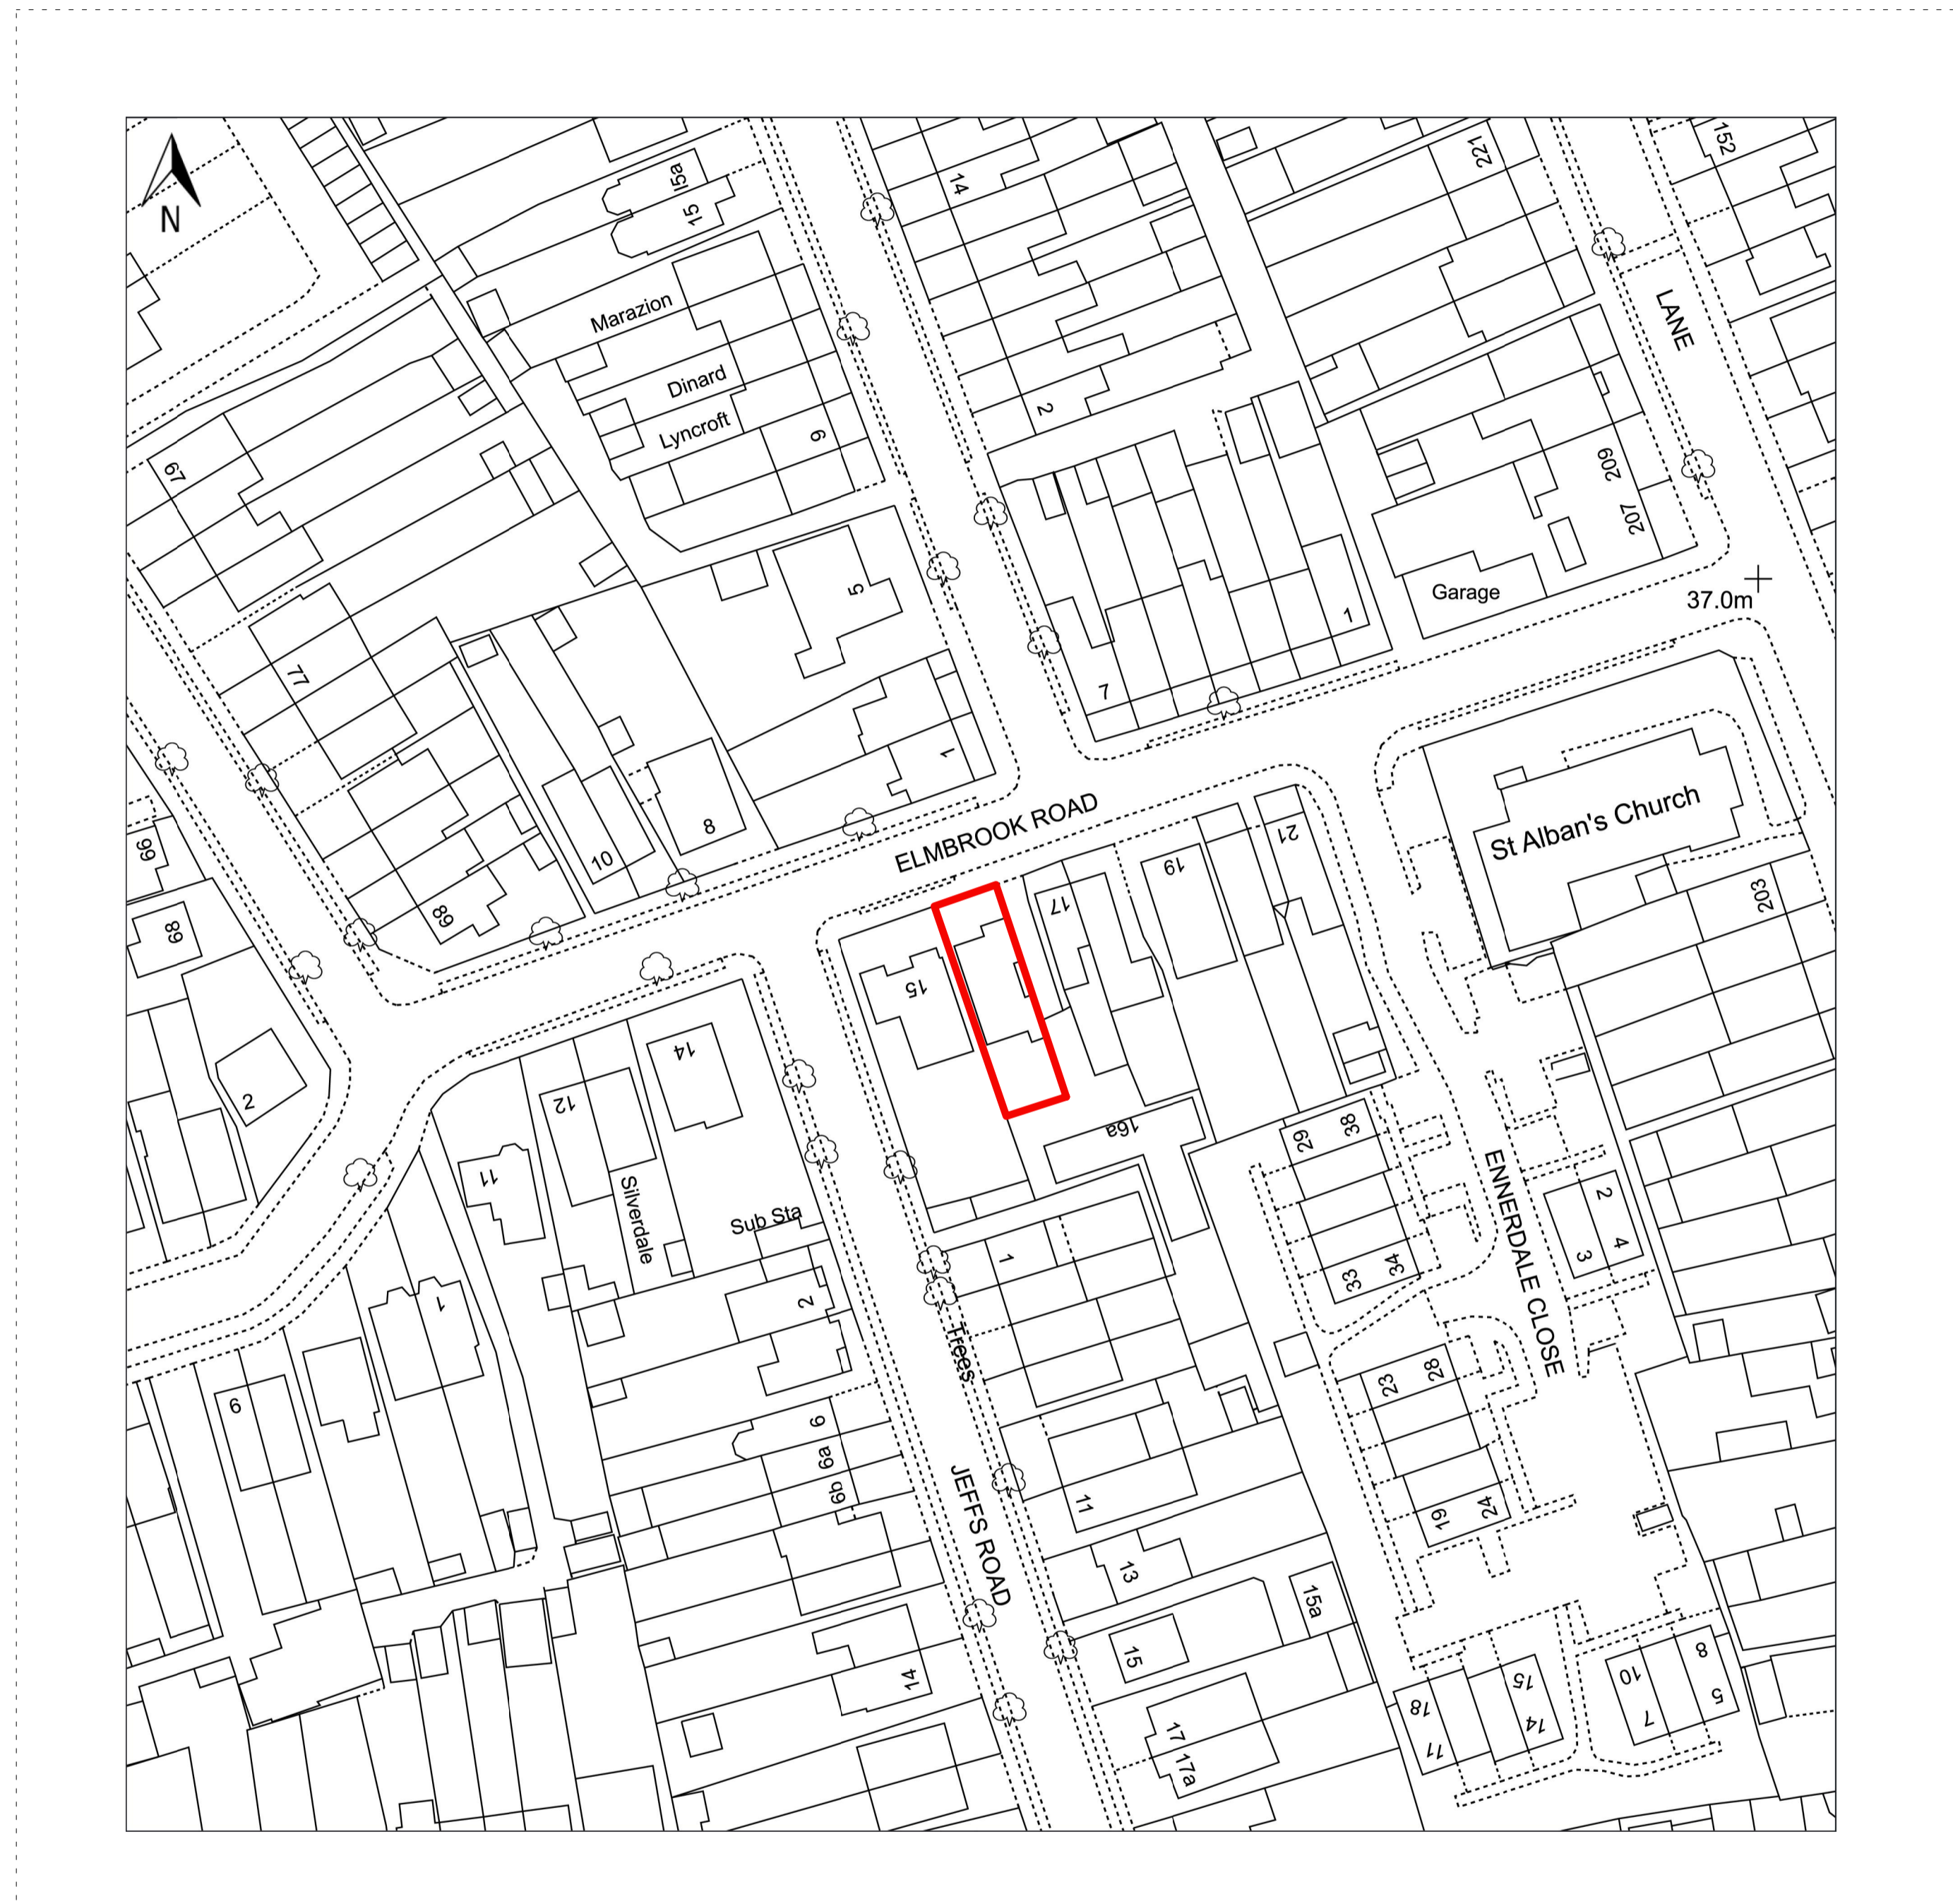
N

15a
15
14
221
152
Marazion
Dinard
Lyncroft
9
2
LANE
209
207
67
5
Garage
37.0m
1
77
7
1
8
10
ELMBROOK ROAD
St Alban's Church
66
21
19
17
203
68
69
15
14
2
12
16a
11
Silverdale
29
38
Sub Sta
ENNERDALE CLOSE
2
4
3
1
33
34
2
Trees
1
6
23
28
9
6a
6b
JEFFS ROAD
11
19
24
13
15a
15
14
18
15
10
8
17
17a
11
14
7
5